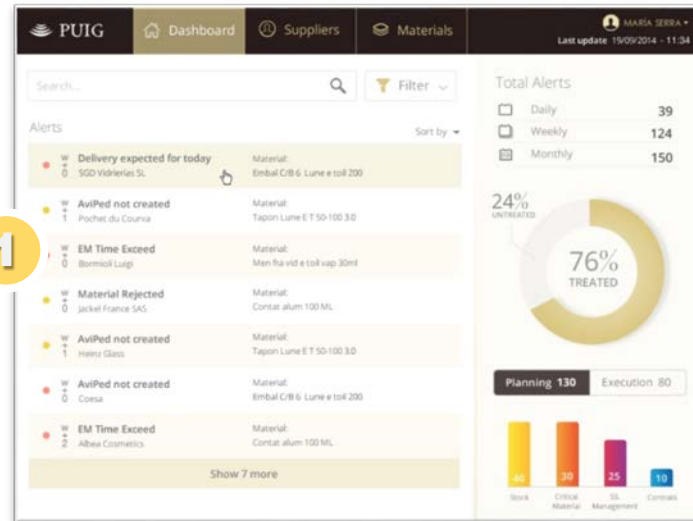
PUIG Dashboard Suppliers Materials

MARIA SERRA
Last update 19/09/2014 - 11:34

Search... Filter

Alerts Sort by

W 0 Delivery expected for today SGD Vidrieries SL Material: Embal C/B 6 Lune e toil 200

W 1 AviPed not created Pochet du Courva Material: Tapon Lune E T 50-100 3.0

W 0 EM Time Exceed Bormioli Luigi Material: Men fra vid e toil vap 30ml

W 0 Material Rejected Jackel France SAS Material: Contat alum 100 ML

W 1 AviPed not created Heinz Glass Material: Tapon Lune E T 50-100 3.0

W 0 AviPed not created Coesa Material: Embal C/B 6 Lune e toil 200

W 2 EM Time Exceed Albea Cosmetics Material: Contat alum 100 ML

Show 7 more

1

Total Alerts
Daily 39
Weekly 124
Monthly 150

24% UNTREATED

76% TREATED

Planning 130 Execution 80

46 30 25 10

Stock Critical Material SL Management Contrats